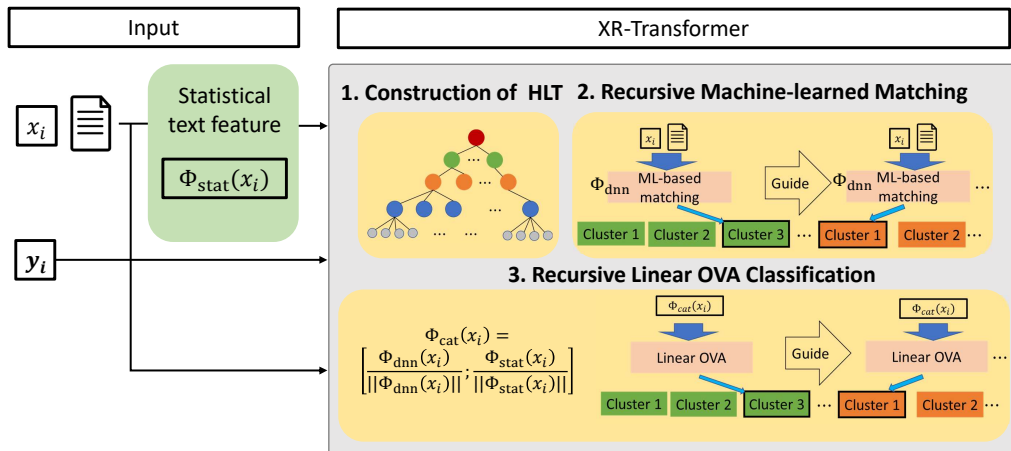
Input

XR-Transformer

$x_i$

Statistical text feature

$\Phi_{\text{stat}}(x_i)$

$y_i$

1. Construction of HLT

…

…

…

…

2. Recursive Machine-learned Matching

$x_i$

$\Phi_{\text{dnn}}$

ML-based matching

Guide

$x_i$

$\Phi_{\text{dnn}}$

ML-based matching

…

Cluster 1

Cluster 2

Cluster 3

…

Cluster 1

Cluster 2

…

3. Recursive Linear OVA Classification

$\Phi_{\text{cat}}(x_i) = \left[\frac{\Phi_{\text{dnn}}(x_i)}{||\Phi_{\text{dnn}}(x_i)||}; \frac{\Phi_{\text{stat}}(x_i)}{||\Phi_{\text{stat}}(x_i)||}\right]$

$\Phi_{cat}(x_i)$

Linear OVA

Guide

$\Phi_{cat}(x_i)$

Linear OVA

…

Cluster 1

Cluster 2

Cluster 3

…

Cluster 1

Cluster 2

…